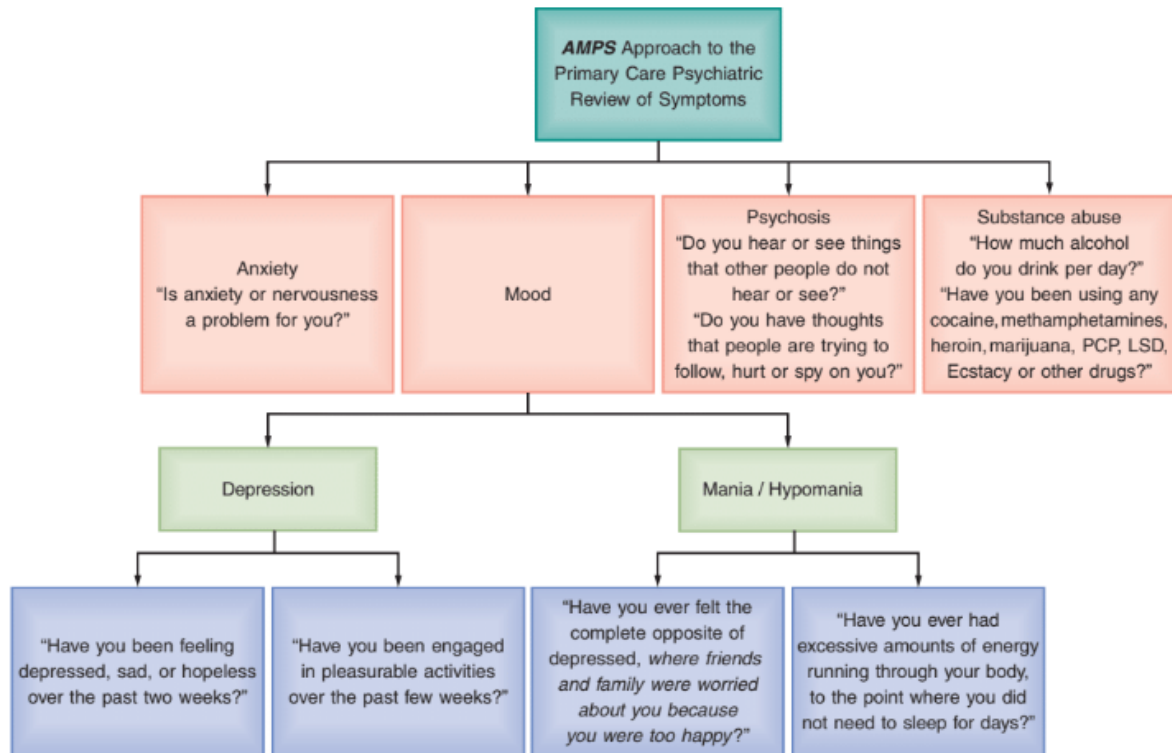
AMPS Approach to the Primary Care Psychiatric Review of Symptoms

Anxiety
"Is anxiety or nervousness a problem for you?"

Mood

Psychosis
"Do you hear or see things that other people do not hear or see?"
"Do you have thoughts that people are trying to follow, hurt or spy on you?"

Substance abuse
"How much alcohol do you drink per day?"
"Have you been using any cocaine, methamphetamines, heroin, marijuana, PCP, LSD, Ecstacy or other drugs?"

Depression

Mania / Hypomania

"Have you been feeling depressed, sad, or hopeless over the past two weeks?"

"Have you been engaged in pleasurable activities over the past few weeks?"

"Have you ever felt the complete opposite of depressed, where friends and family were worried about you because you were too happy?"

"Have you ever had excessive amounts of energy running through your body, to the point where you did not need to sleep for days?"